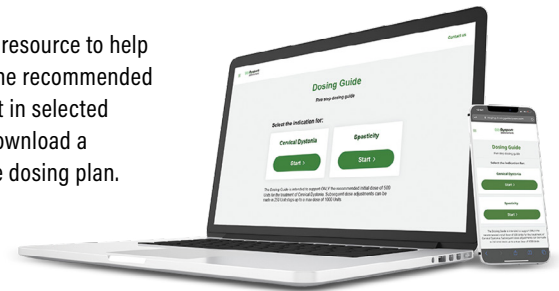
resource to help
he recommended
t in selected
ownload a
e dosing plan.

Contact us

Dosing Guide

This step dosing guide

Select the indication for:

Cervical Dystonia

Start ›

Spasticity

Start ›

The Dosing Guide is intended to support ONLY the recommended initial dose of 500 Units in the treatment of Cervical Dystonia. Subsequent dose adjustments can be made in 250 Unit steps up to a maximum of 1000 Units.

Dosing Guide

Select the indication for:

Cervical Dystonia

Start ›

Spasticity

Start ›